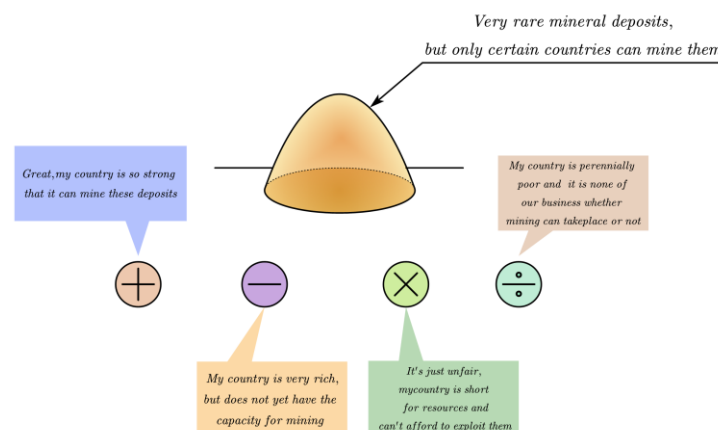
Very rare mineral deposits,
but only certain countries can mine them

Great,my country is so strong that it can mine these deposits

My country is perennially poor and it is none of our business whether mining can takeplace or not

My country is very rich, but does not yet have the capacity for mining

It's just unfair, mycountry is short for resources and can't afford to exploit them